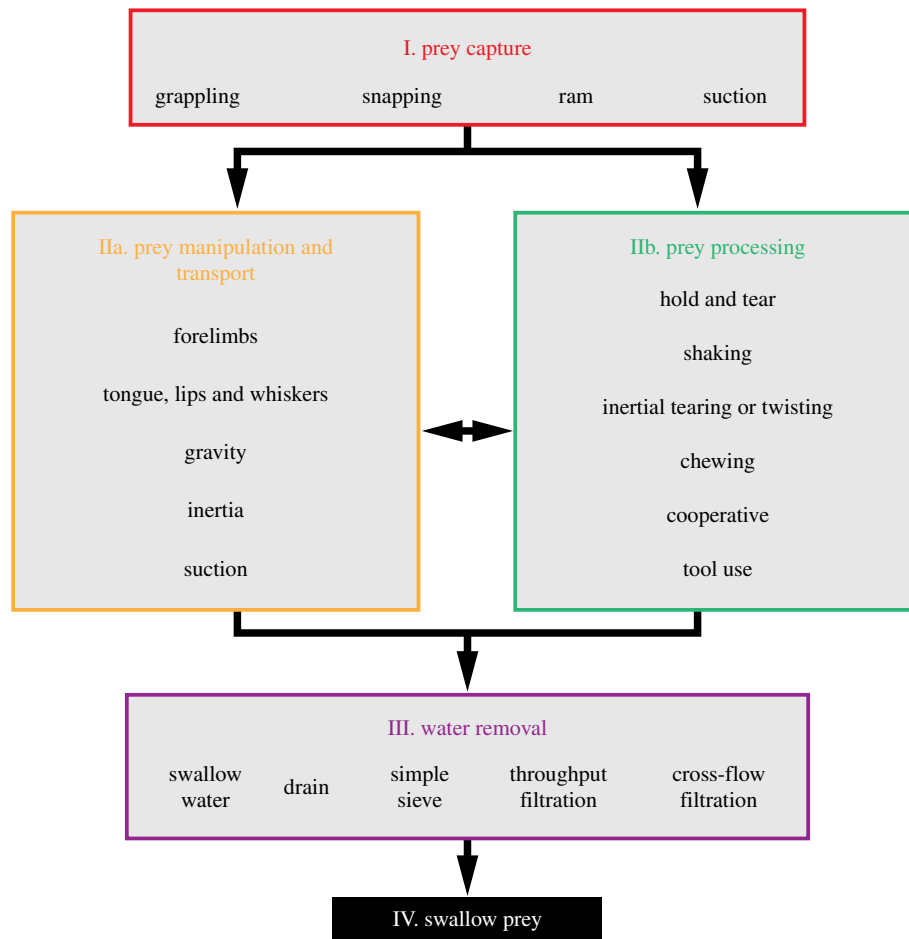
I. prey capture

grappling

snapping

ram

suction

IIa. prey manipulation and transport

forelimbs

tongue, lips and whiskers

gravity

inertia

suction

IIb. prey processing

hold and tear

shaking

inertial tearing or twisting

chewing

cooperative

tool use

III. water removal

swallow water

drain

simple sieve

throughput filtration

cross-flow filtration

IV. swallow prey